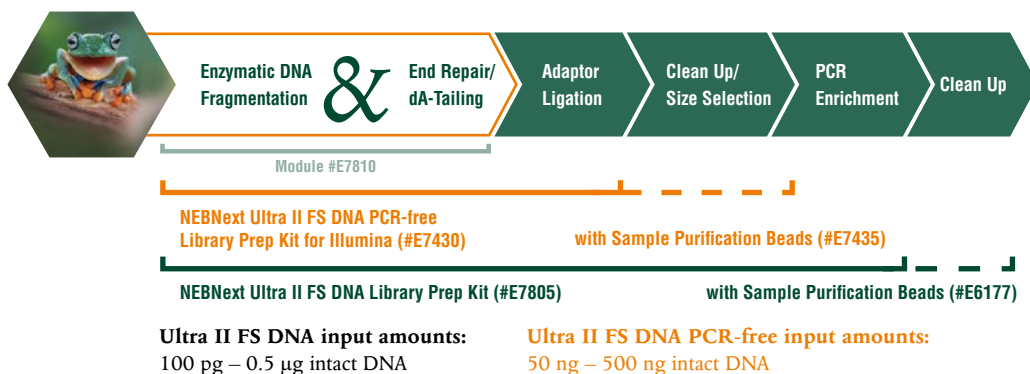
Enzymatic DNA Fragmentation & End Repair/ dA-Tailing

Adaptor Ligation

Clean Up/ Size Selection

PCR Enrichment

Clean Up

Module #E7810

NEBNext Ultra II FS DNA PCR-free Library Prep Kit for Illumina (#E7430)

with Sample Purification Beads (#E7435)

NEBNext Ultra II FS DNA Library Prep Kit (#E7805)

with Sample Purification Beads (#E6177)

Ultra II FS DNA input amounts:
100 pg – 0.5 μg intact DNA

Ultra II FS DNA PCR-free input amounts:
50 ng – 500 ng intact DNA